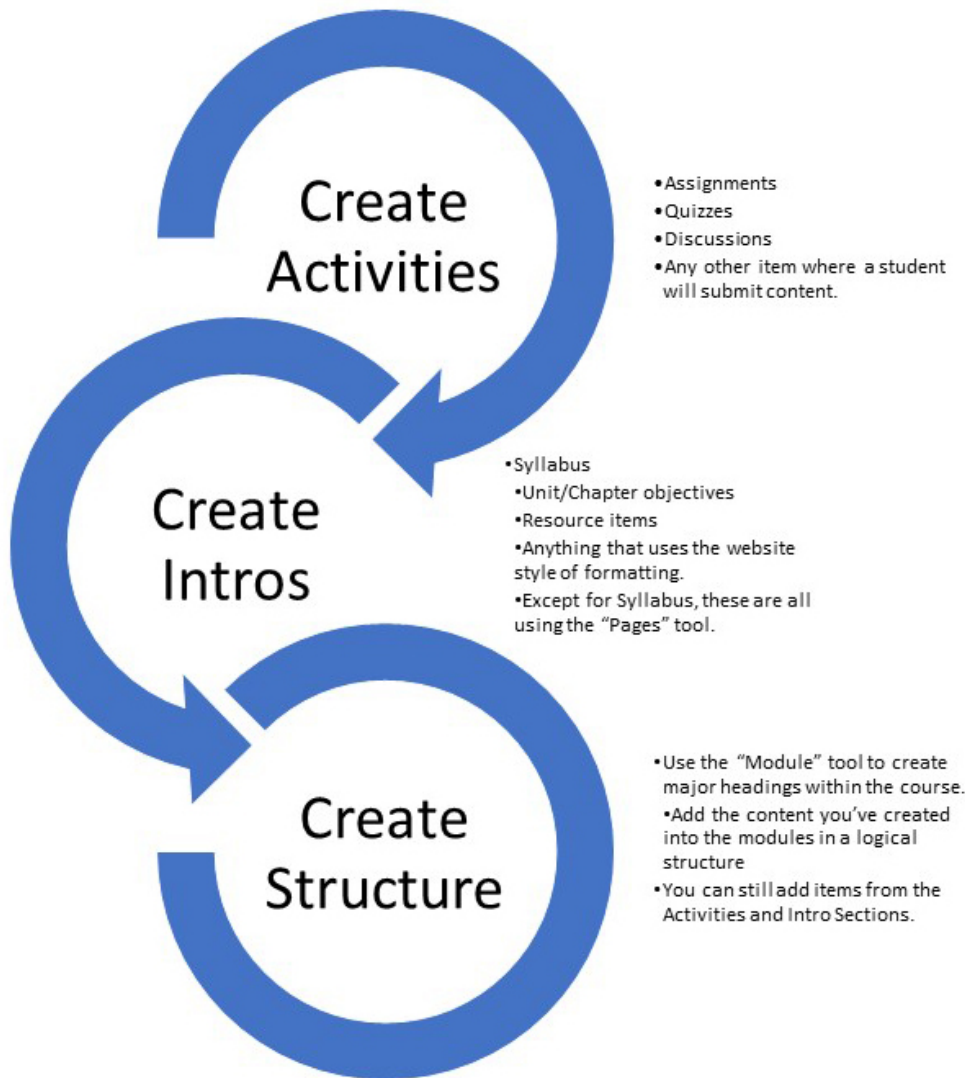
Create Activities

•Assignments
•Quizzes
•Discussions
•Any other item where a student will submit content.

Create Intros

•Syllabus
•Unit/Chapter objectives
•Resource items
•Anything that uses the website style of formatting.
•Except for Syllabus, these are all using the "Pages" tool.

Create Structure

•Use the "Module" tool to create major headings within the course.
•Add the content you've created into the modules in a logical structure
•You can still add items from the Activities and Intro Sections.